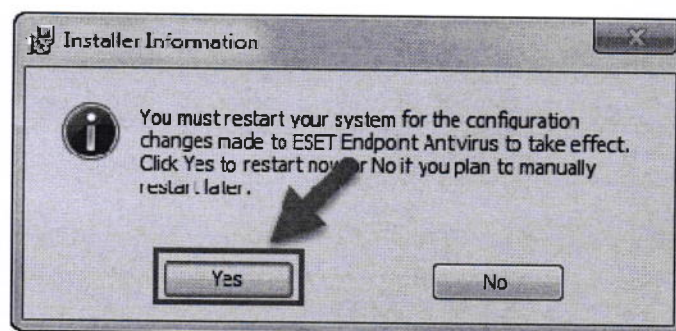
Installer Information

You must restart your system for the configuration changes made to ESET Endpont Antvirus to take effect. Click Yes to restart now or No it you plan to manually restart later.

Yes

No